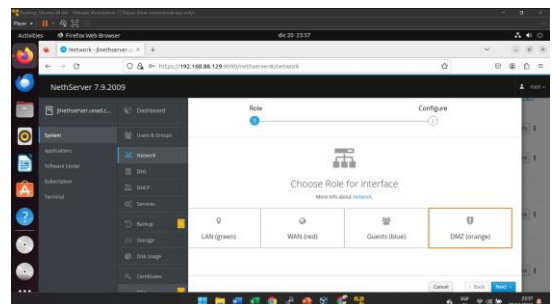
Player ▾

Activities Firefox Web Browser dic 20 23:57

Network - jlnethserver.u ×  +

https://192.168.88.129:9090/nethserver#/network

NethServer 7.9.2009

jlnethserver.unad.c... Dashboard

System Users & Groups

Applications Network

Software Center DNS

Subscription DHCP

Terminal Services

Backup

Storage

Disk Usage

Certificates

Role Configure

1 2

Choose Role for interface

More info about Network.

LAN (green)

WAN (red)

Guests (blue)

DMZ (orange)

Cancel < Back Next >

23:57